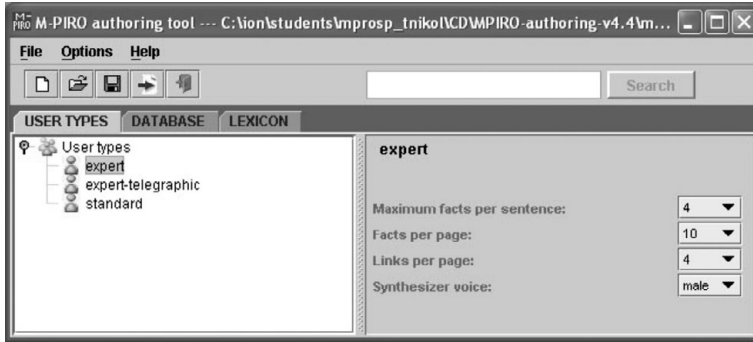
M-PIRO authoring tool --- C:\ion\students\mprosp_tnikol\CD\MPIRO-authoring-v4.4\m...

File Options Help

Search

USER TYPES DATABASE LEXICON

User types
expert
expert-telegraphic
standard

expert

Maximum facts per sentence: 4
Facts per page: 10
Links per page: 4
Synthesizer voice: male